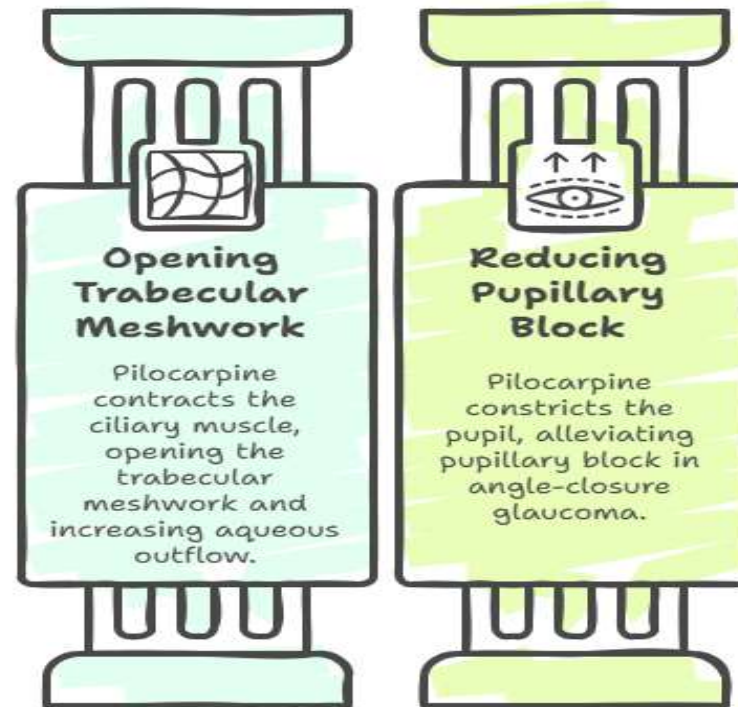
Opening Trabecular Meshwork

Pilocarpine contracts the ciliary muscle, opening the trabecular meshwork and increasing aqueous outflow.

Reducing Pupillary Block

Pilocarpine constricts the pupil, alleviating pupillary block in angle-closure glaucoma.